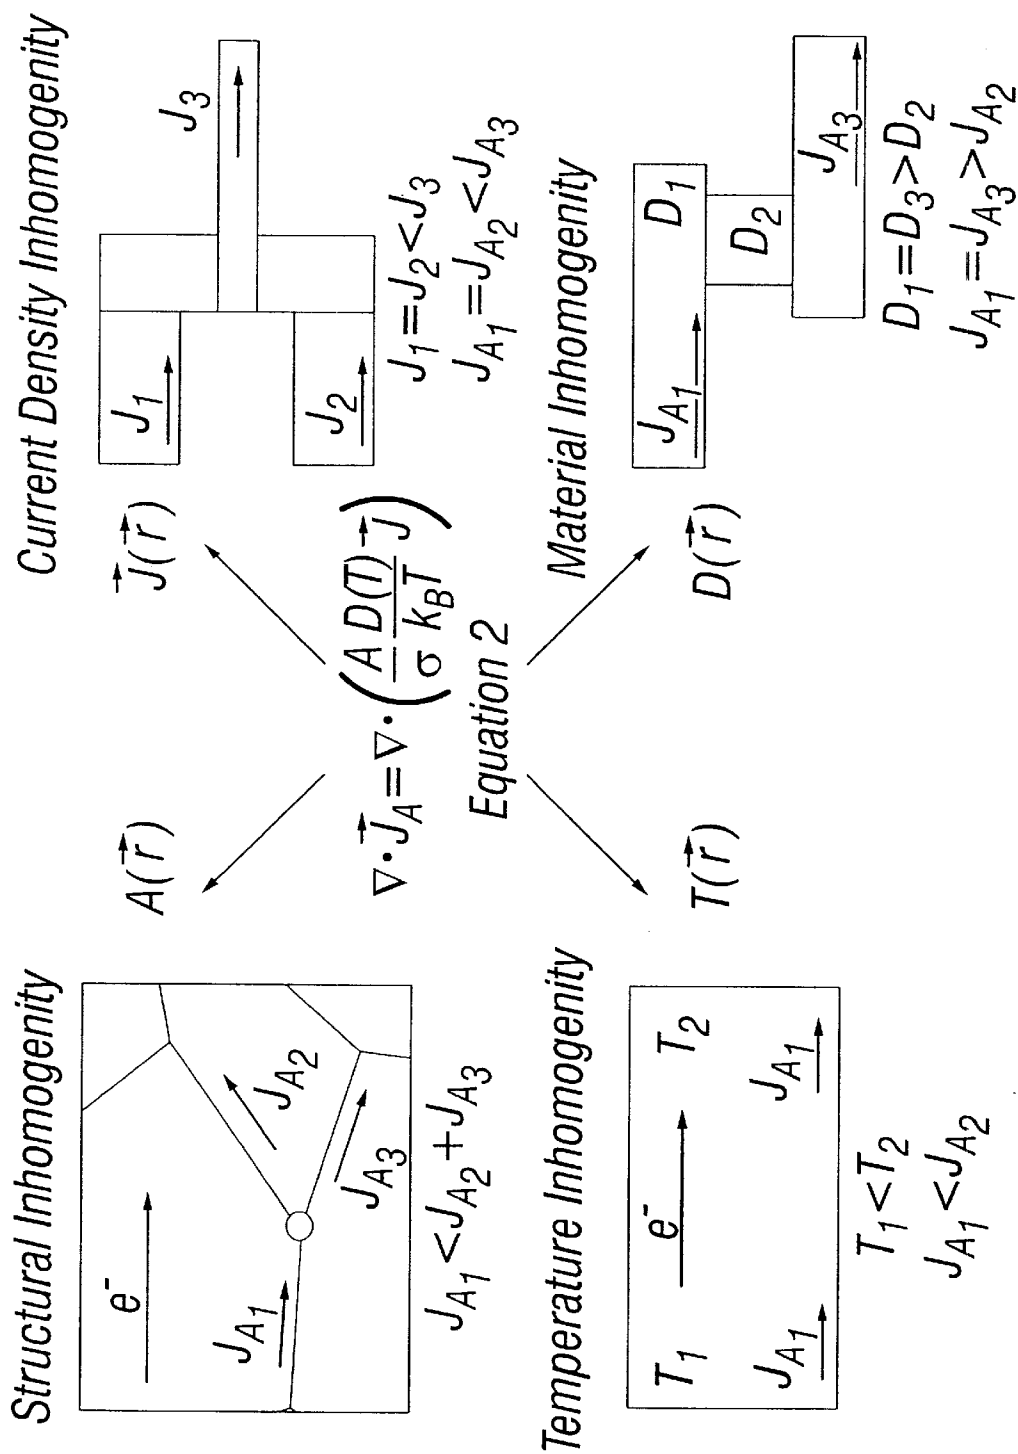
Structural Inhomogenity

$e^-$

$J_{A_1}$

$J_{A_2}$

$J_{A_3}$

$J_{A_1} < J_{A_2} + J_{A_3}$

$A(\vec{r})$

$\nabla \cdot \vec{J}_A = \nabla \cdot \left( \frac{A}{\sigma} \frac{D(T)}{k_B T} \vec{J} \right)$

Equation 2

$\vec{J}(\vec{r})$

Current Density Inhomogenity

$J_1$

$J_2$

$J_3$

$J_1 = J_2 < J_3$

$J_{A_1} = J_{A_2} < J_{A_3}$

Temperature Inhomogenity

$T_1$

$e^-$

$T_2$

$J_{A_1}$

$J_{A_1}$

$T_1 < T_2$

$J_{A_1} < J_{A_2}$

$T(\vec{r})$

$D(\vec{r})$

Material Inhomogenity

$J_{A_1}$

$D_1$

$D_2$

$J_{A_3}$

$D_1 = D_3 > D_2$

$J_{A_1} = J_{A_3} > J_{A_2}$